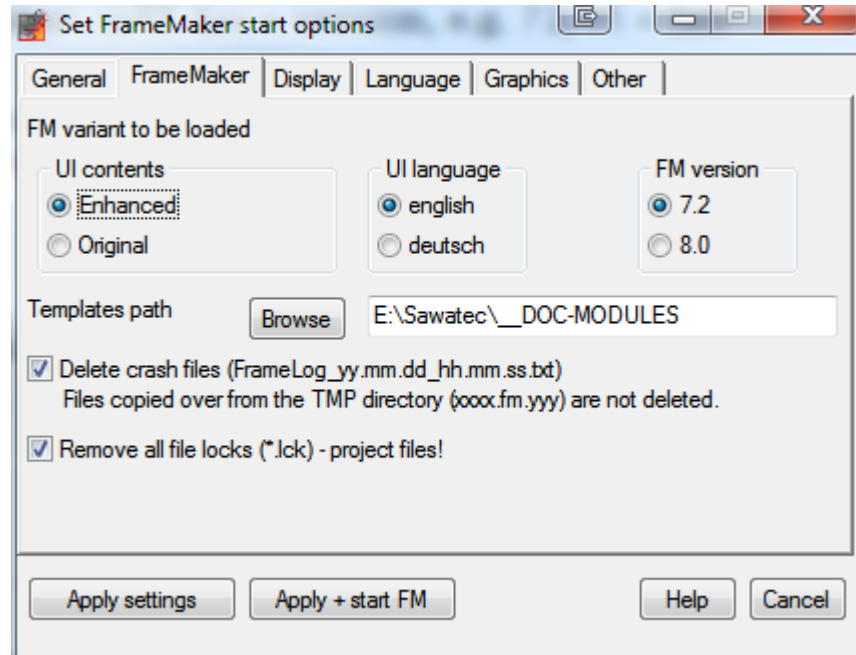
Set FrameMaker start options

General | FrameMaker | Display | Language | Graphics | Other

FM variant to be loaded

UI contents
Enhanced
Original

UI language
english
deutsch

FM version
7.2
8.0

Templates path
Browse
E:\Sawatec\__DOC-MODULES

Delete crash files (FrameLog_yy.mm.dd_hh.mm.ss.txt)
Files copied over from the TMP directory (xxxx.fm.yyy) are not deleted.

Remove all file locks (*.lck) - project files!

Apply settings
Apply + start FM
Help
Cancel